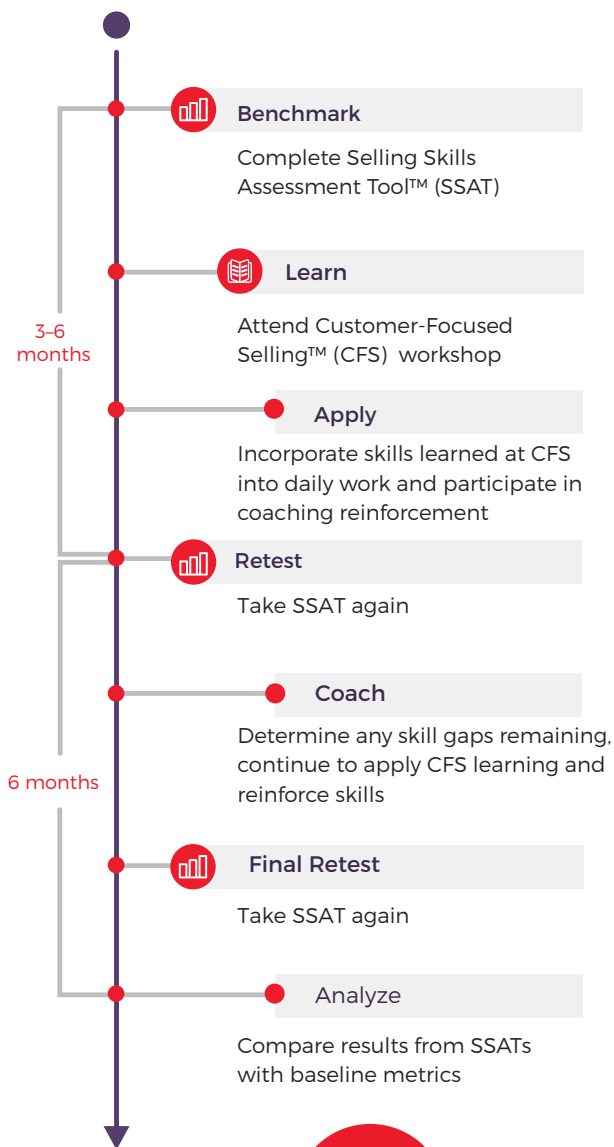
Benchmark

Complete Selling Skills Assessment Tool™ (SSAT)

Learn

Attend Customer-Focused Selling™ (CFS) workshop

3–6 months

Apply

Incorporate skills learned at CFS into daily work and participate in coaching reinforcement

Retest

Take SSAT again

Coach

Determine any skill gaps remaining, continue to apply CFS learning and reinforce skills

6 months

Final Retest

Take SSAT again

Analyze

Compare results from SSATs with baseline metrics